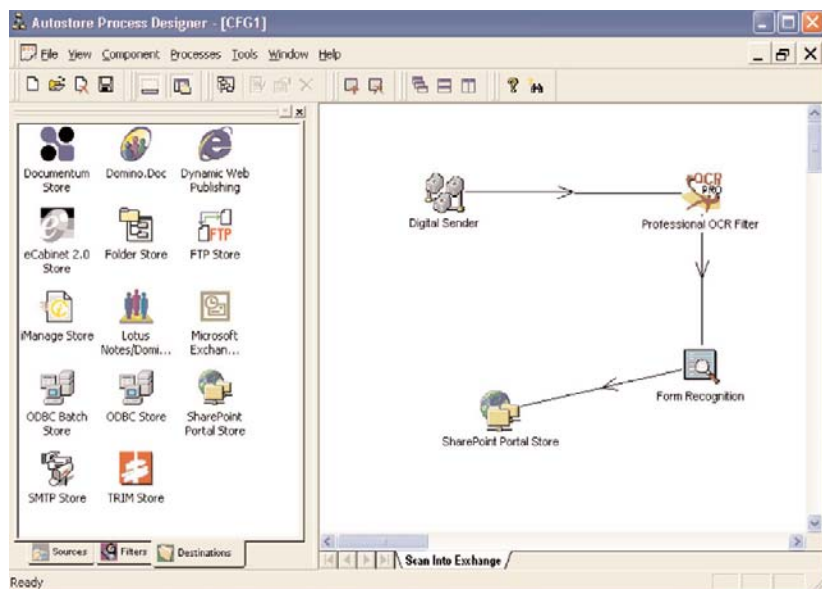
Autostore Process Designer - [CFG1]

File View Component Processes Tools Window Help

Documentum Store
Domino.Doc
Dynamic Web Publishing
eCabinet 2.0 Store
Folder Store
FTP Store
iManage Store
Lotus Notes/Domi...
Microsoft Exchan...
ODBC Batch Store
ODBC Store
SharePoint Portal Store
SMTP Store
TRIM Store

Sources
Filters
Destinations

Digital Sender
Professional OCR Filter
Form Recognition
SharePoint Portal Store

Scan Into Exchange

Ready